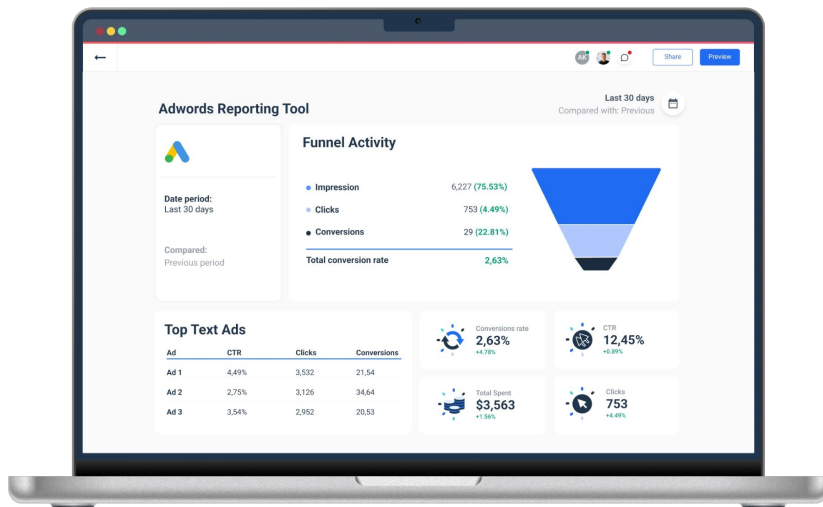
←

AK

Share

Preview

Adwords Reporting Tool

Last 30 days
Compared with: Previous

Date period:
Last 30 days

Compared:
Previous period

Funnel Activity

• Impression 6,227 (75.53%)

• Clicks 753 (4.49%)

• Conversions 29 (22.81%)

Total conversion rate 2,63%

Top Text Ads

| Ad | CTR | Clicks | Conversions |
|---|---|---|---|
| Ad 1 | 4,49% | 3,532 | 21,54 |
| Ad 2 | 2,75% | 3,126 | 34,64 |
| Ad 3 | 3,54% | 2,952 | 20,53 |

Conversions rate
2,63%
+4.78%

CTR
12,45%
+0.89%

Total Spent
$3,563
+1.56%

Clicks
753
+4.49%